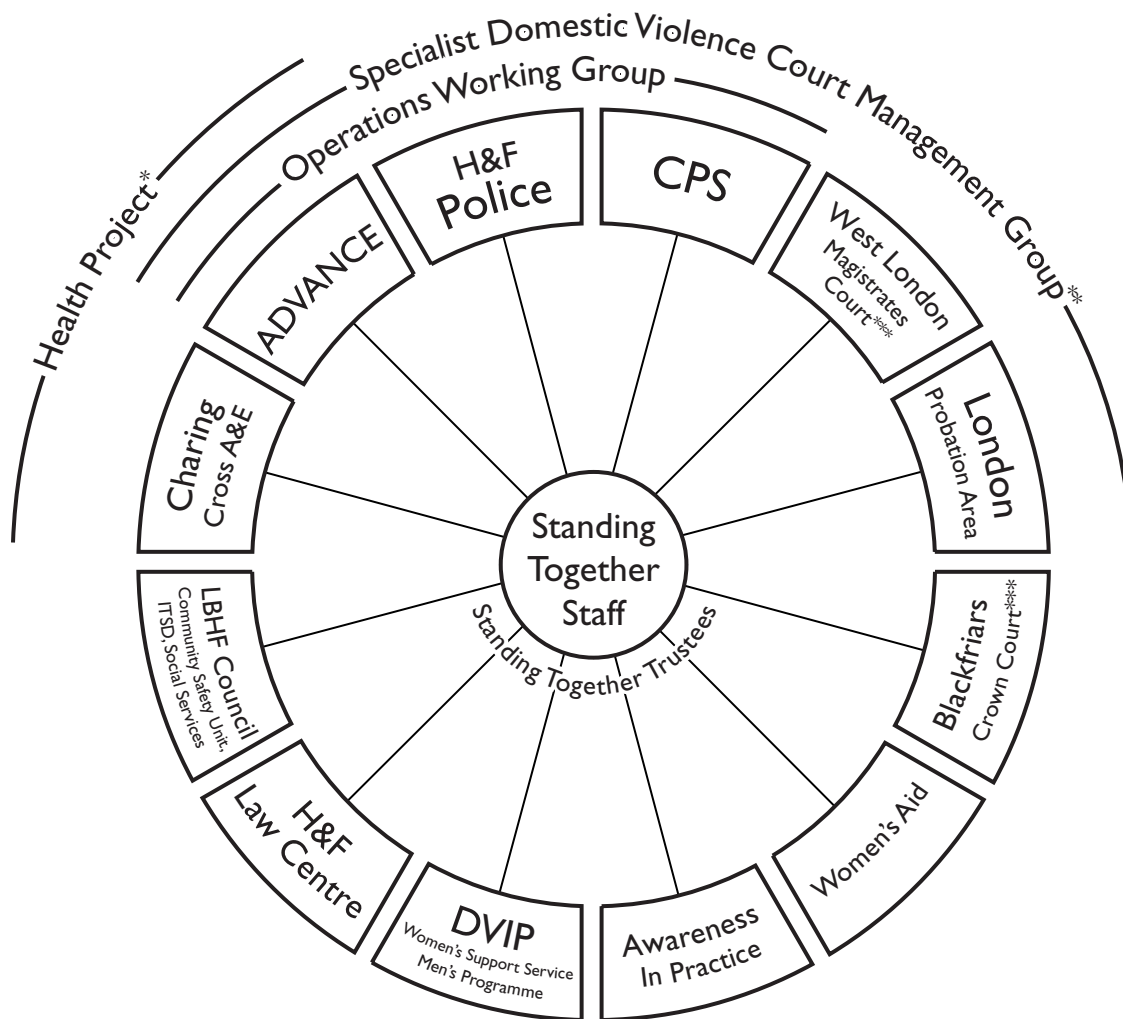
Specialist Domestic Violence Court Management Group**

Operations Working Group

Health Project*

H&F Police

CPS

West London Magistrates Court***

London Probation Area

Blackfriars Crown Court***

Women's Aid

Awareness In Practice

DVIP
Women's Support Service
Men's Programme

H&F Law Centre

LBHF Council
Community Safety Unit,
ITSD, Social Services

Charing Cross A&E

ADVANCE

Standing Together Staff

Standing Together Trustees